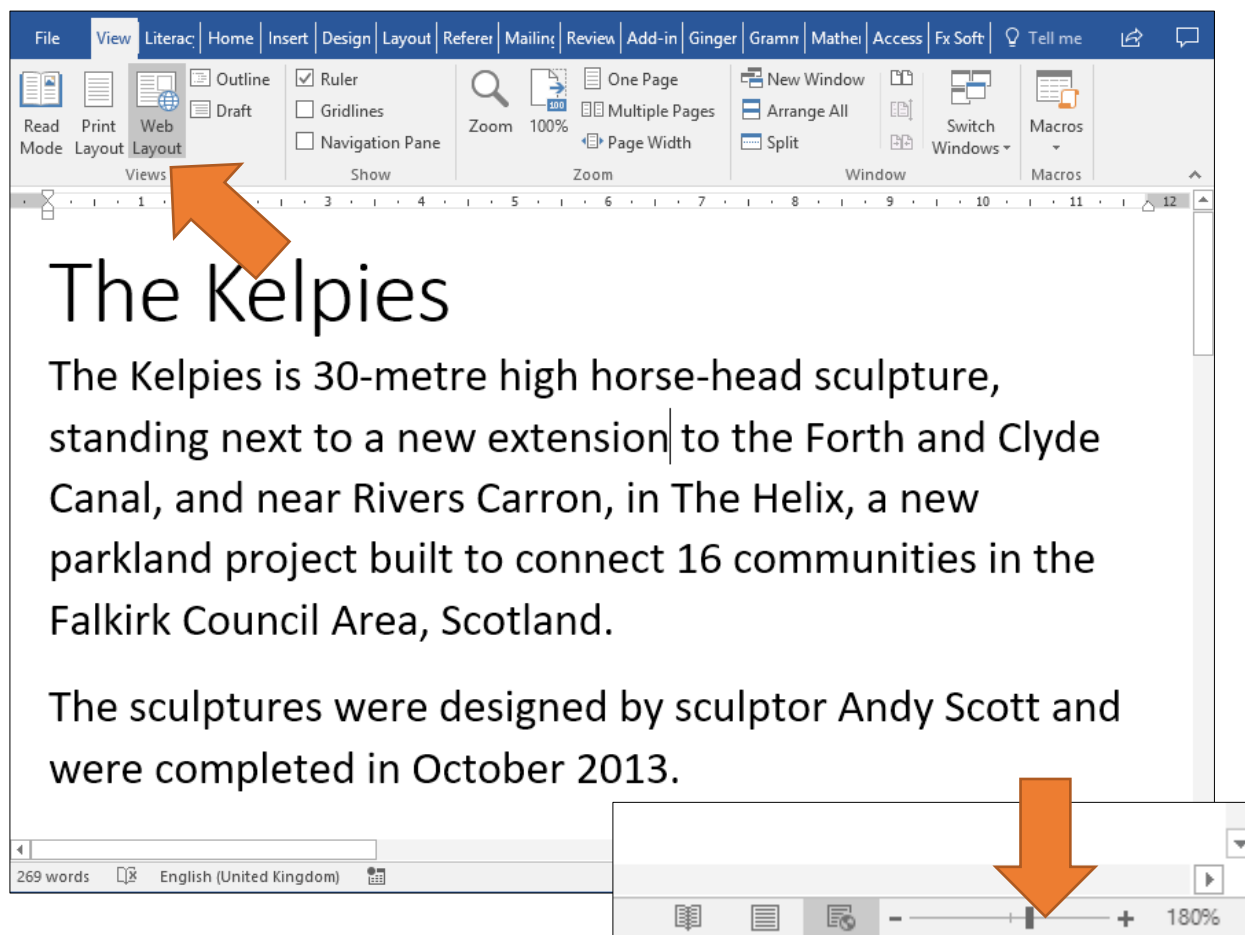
File View Literac Home Insert Design Layout Referer Mailing Review Add-in Ginger Gramm Mather Access Fx Soft Tell me

Read Mode Print Layout Web Layout Outline Draft
Views

Ruler
Gridlines
Navigation Pane
Show

Zoom 100% One Page Multiple Pages Page Width
Zoom

New Window Arrange All Split Switch Windows
Window

Macros
Macros

1 2 3 4 5 6 7 8 9 10 11 12

The Kelpies

The Kelpies is 30-metre high horse-head sculpture, standing next to a new extension to the Forth and Clyde Canal, and near Rivers Carron, in The Helix, a new parkland project built to connect 16 communities in the Falkirk Council Area, Scotland.

The sculptures were designed by sculptor Andy Scott and were completed in October 2013.

269 words English (United Kingdom)

- + 180%